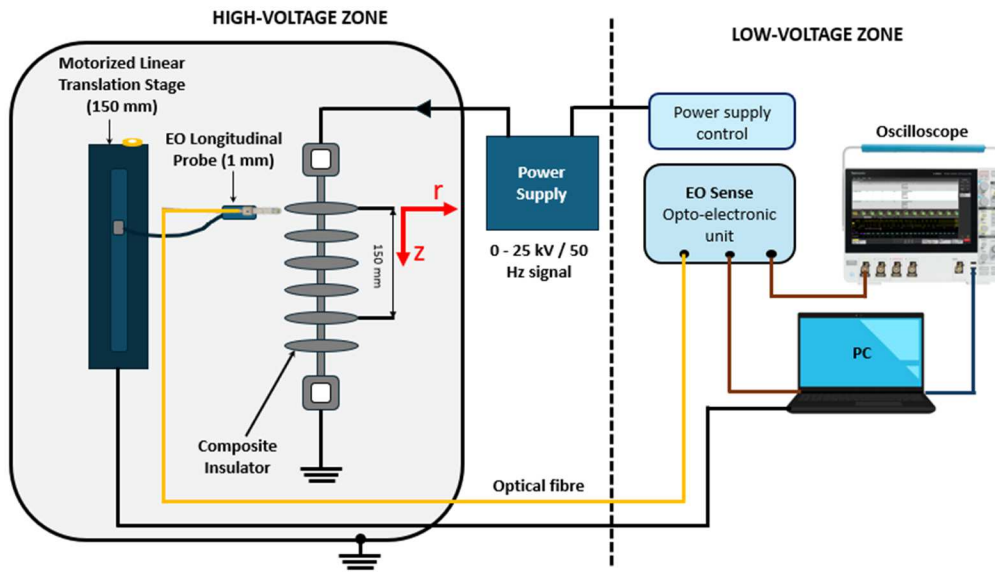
HIGH-VOLTAGE ZONE

LOW-VOLTAGE ZONE

Motorized Linear Translation Stage (150 mm)

EO Longitudinal Probe (1 mm)

r

z

150 mm

Composite Insulator

Power Supply

0 - 25 kV / 50 Hz signal

Power supply control

EO Sense Opto-electronic unit

Oscilloscope

PC

Optical fibre